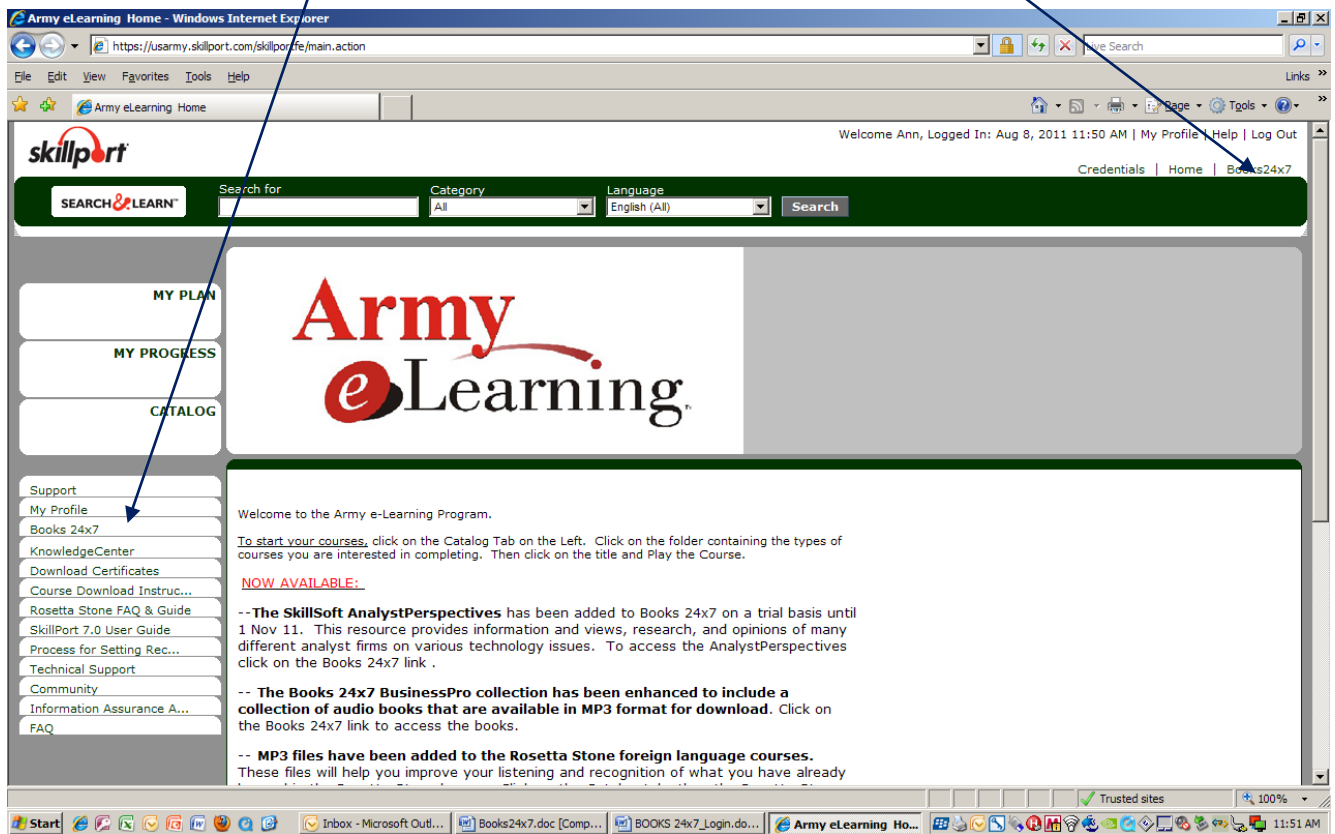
Army eLearning Home - Windows Internet Explorer

https://usarmy.skillport.com/skillportfe/main.action

Live Search

File Edit View Favorites Tools Help

Links

Army eLearning Home

Page Tools

skillport

Welcome Ann, Logged In: Aug 8, 2011 11:50 AM | My Profile | Help | Log Out

Credentials | Home | Books24x7

SEARCH & LEARN

Search for

Category

All

Language

English (All)

Search

MY PLAN

MY PROGRESS

CATALOG

Army eLearning

Support
My Profile
Books 24x7
KnowledgeCenter
Download Certificates
Course Download Instruc...
Rosetta Stone FAQ & Guide
SkillPort 7.0 User Guide
Process for Setting Rec...
Technical Support
Community
Information Assurance A...
FAQ

Welcome to the Army e-Learning Program.

To start your courses, click on the Catalog Tab on the Left. Click on the folder containing the types of courses you are interested in completing. Then click on the title and Play the Course.

NOW AVAILABLE:

--The SkillSoft AnalystPerspectives has been added to Books 24x7 on a trial basis until 1 Nov 11. This resource provides information and views, research, and opinions of many different analyst firms on various technology issues. To access the AnalystPerspectives click on the Books 24x7 link .

-- The Books 24x7 BusinessPro collection has been enhanced to include a collection of audio books that are available in MP3 format for download. Click on the Books 24x7 link to access the books.

-- MP3 files have been added to the Rosetta Stone foreign language courses. These files will help you improve your listening and recognition of what you have already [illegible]

Trusted sites

100%

Start

Inbox - Microsoft Outl...

Books24x7.doc [Comp...

BOOKS 24x7_Login.do...

Army eLearning Ho...

11:51 AM